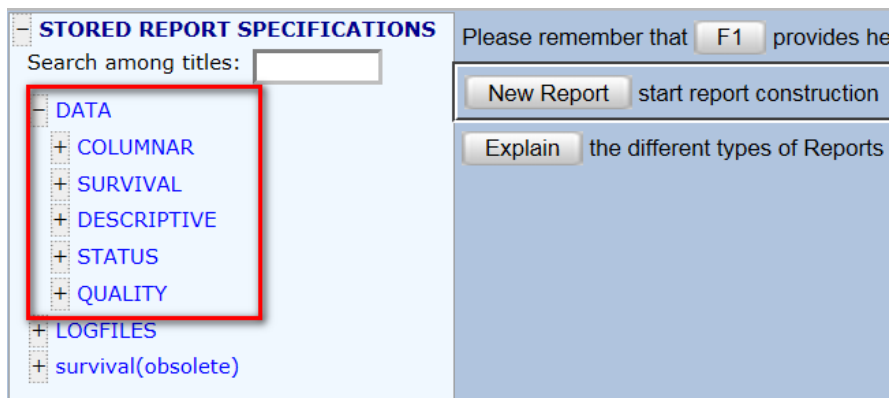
− STORED REPORT SPECIFICATIONS
Search among titles:
− DATA
+ COLUMNAR
+ SURVIVAL
+ DESCRIPTIVE
+ STATUS
+ QUALITY
+ LOGFILES
+ survival(obsolete)

Please remember that F1 provides he

New Report start report construction

Explain the different types of Reports